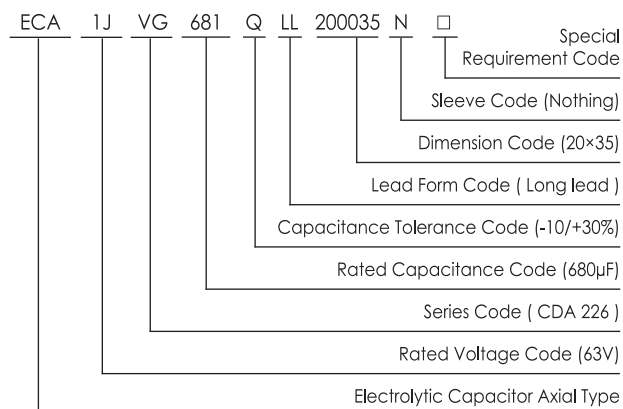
ECA 1J VG 681 Q LL 200035 N □

Special Requirement Code

Sleeve Code (Nothing)

Dimension Code (20×35)

Lead Form Code ( Long lead )

Capacitance Tolerance Code (-10/+30%)

Rated Capacitance Code (680µF)

Series Code ( CDA 226 )

Rated Voltage Code (63V)

Electrolytic Capacitor Axial Type